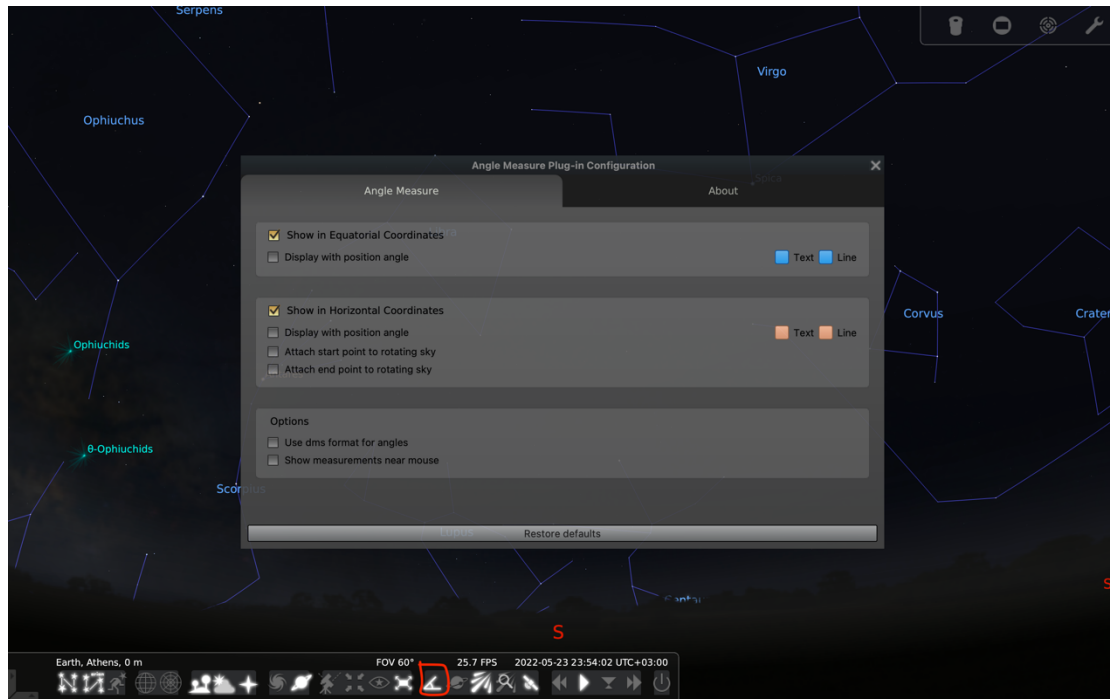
Serpens

Virgo

Ophiuchus

Angle Measure Plug-in Configuration

Angle Measure

About

Show in Equatorial Coordinates

Display with position angle

Text

Line

Show in Horizontal Coordinates

Display with position angle

Text

Line

Attach start point to rotating sky

Attach end point to rotating sky

Options

Use dms format for angles

Show measurements near mouse

Restore defaults

Ophiuchids

θ-Ophiuchids

Scorpius

Corvus

Crater

S

Earth, Athens, 0 m

FOV 60°

25.7 FPS

2022-05-23 23:54:02 UTC+03:00